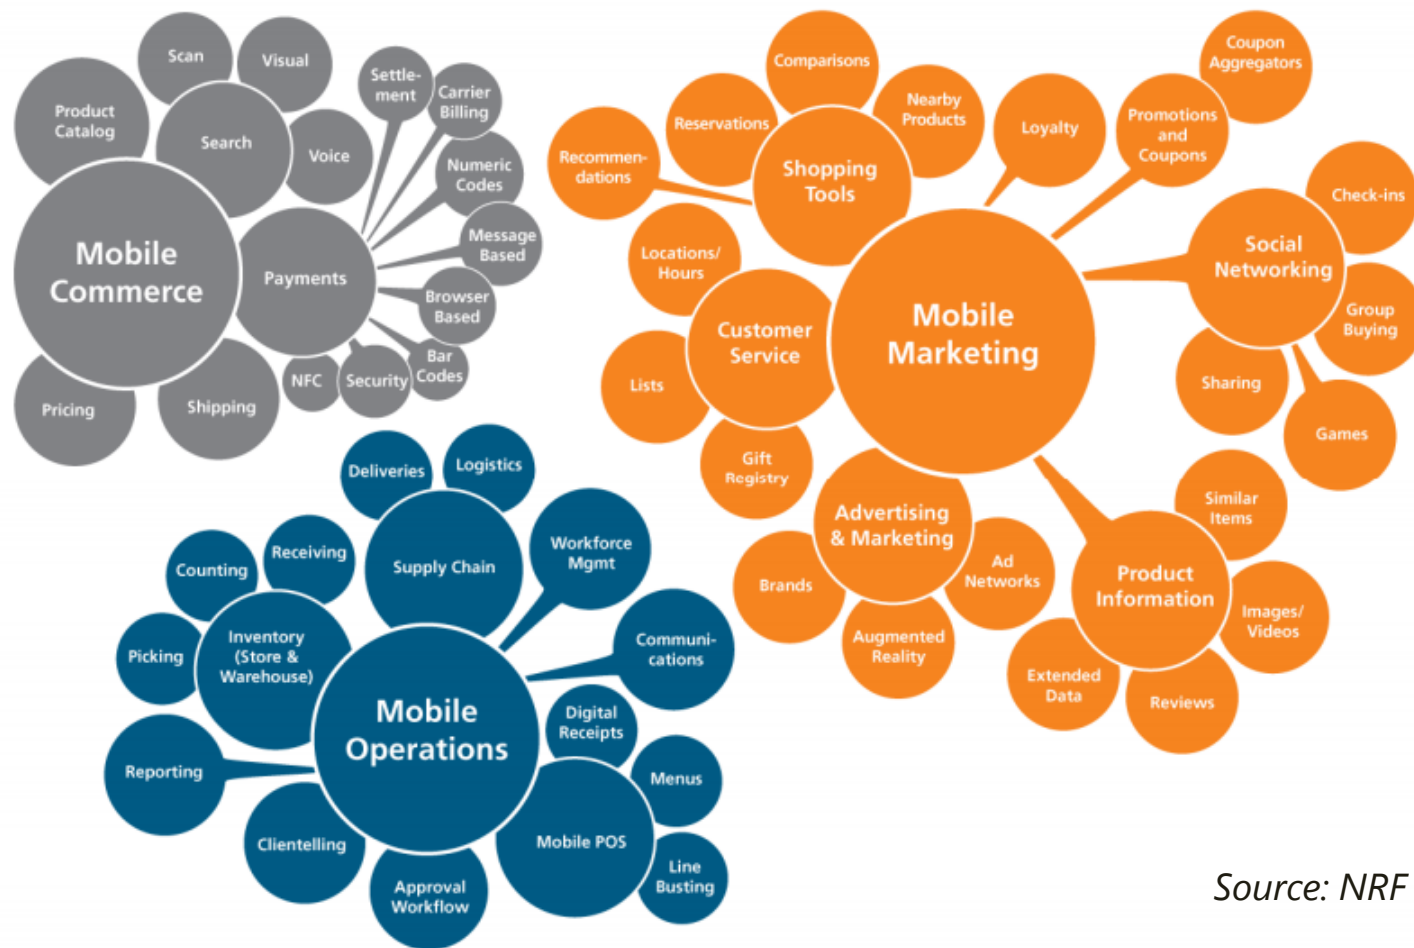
Mobile Commerce

Scan
Visual
Product Catalog
Search
Voice
Settlement
Carrier Billing
Numeric Codes
Message Based
Payments
Browser Based
Bar Codes
Security
NFC
Shipping
Pricing

Mobile Marketing

Comparisons
Reservations
Nearby Products
Coupon Aggregators
Loyalty
Promotions and Coupons
Recommendations
Shopping Tools
Check-ins
Social Networking
Group Buying
Locations/ Hours
Customer Service
Lists
Sharing
Games
Gift Registry
Similar Items
Advertising & Marketing
Brands
Ad Networks
Product Information
Images/ Videos
Augmented Reality
Extended Data
Reviews

Mobile Operations

Deliveries
Logistics
Supply Chain
Workforce Mgmt
Receiving
Counting
Inventory (Store & Warehouse)
Picking
Communications
Digital Receipts
Reporting
Menus
Mobile POS
Clientelling
Approval Workflow
Line Busting

Source: NRF